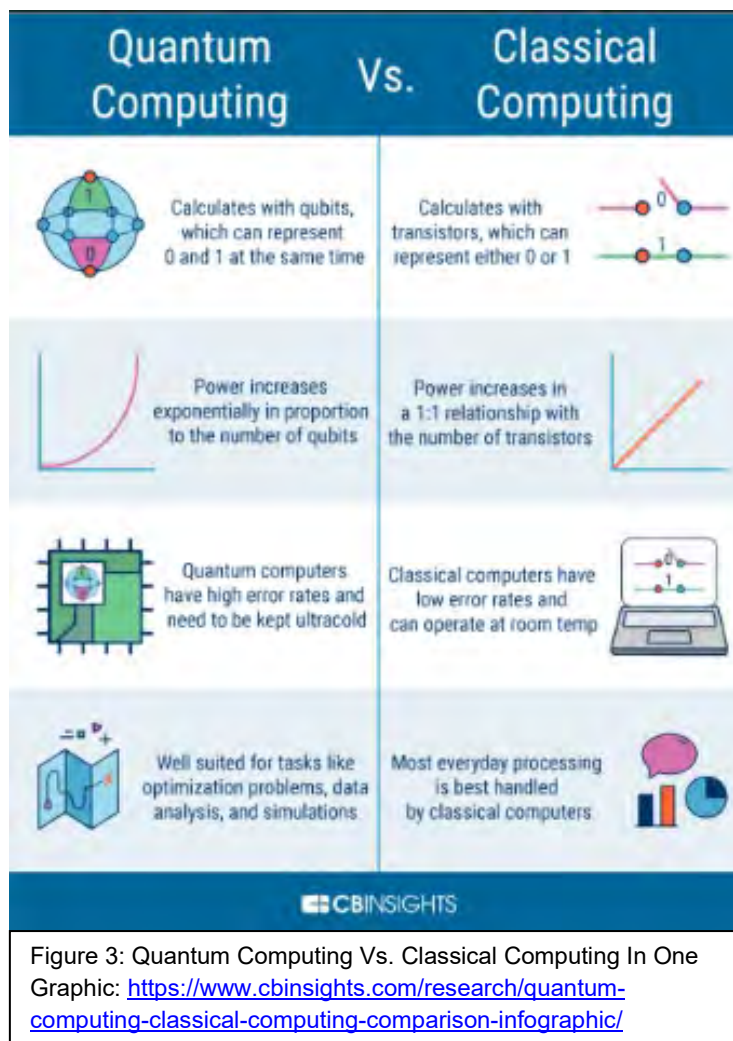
Quantum Computing

Vs.

Classical Computing

1
0
Calculates with qubits, which can represent 0 and 1 at the same time

Calculates with transistors, which can represent either 0 or 1

0
1

Power increases exponentially in proportion to the number of qubits

Power increases in a 1:1 relationship with the number of transistors

Quantum computers have high error rates and need to be kept ultracold

Classical computers have low error rates and can operate at room temp

0
1

Well suited for tasks like optimization problems, data analysis, and simulations

Most everyday processing is best handled by classical computers

CBINSIGHTS

Figure 3: Quantum Computing Vs. Classical Computing In One Graphic: https://www.cbinsights.com/research/quantum-computing-classical-computing-comparison-infographic/